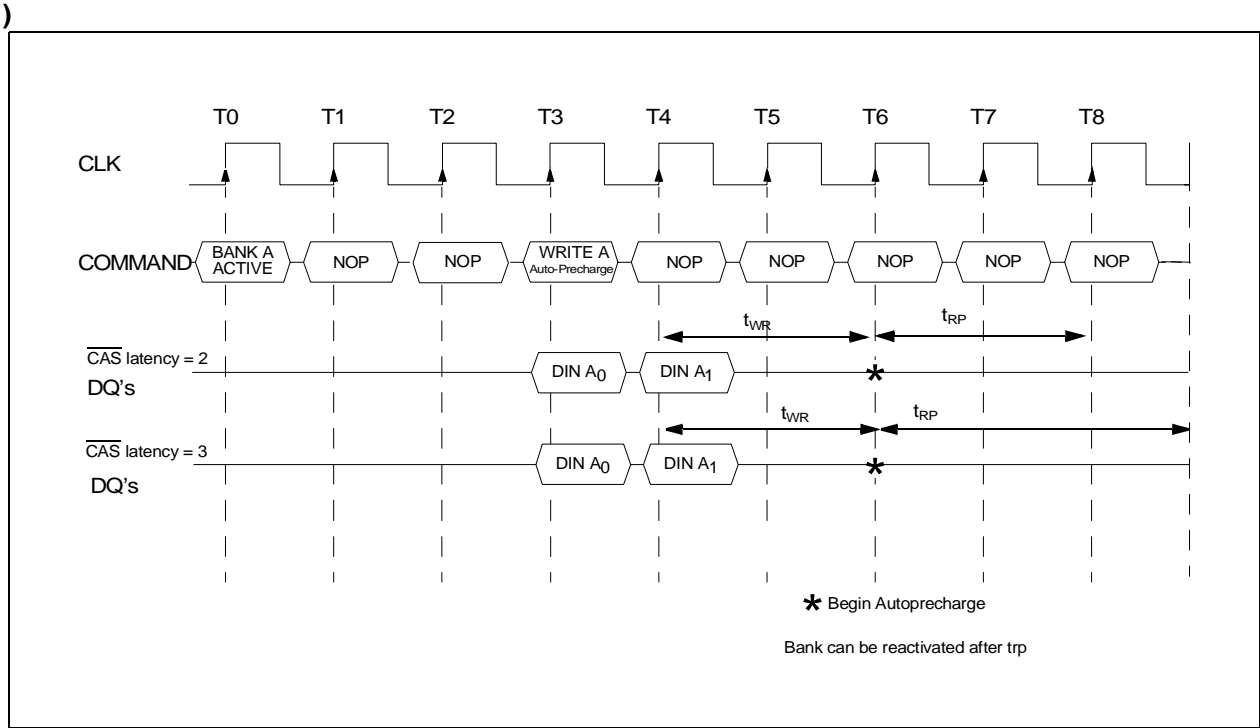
)

T0 T1 T2 T3 T4 T5 T6 T7 T8

CLK

COMMAND BANK A ACTIVE NOP NOP WRITE A Auto-Precharge NOP NOP NOP NOP NOP

$t_{WR}$ $t_{RP}$

$\overline{CAS}$ latency = 2
DQ's

DIN $A_0$ DIN $A_1$ *

$t_{WR}$ $t_{RP}$

$\overline{CAS}$ latency = 3
DQ's

DIN $A_0$ DIN $A_1$ *

* Begin Autoprecharge

Bank can be reactivated after trp